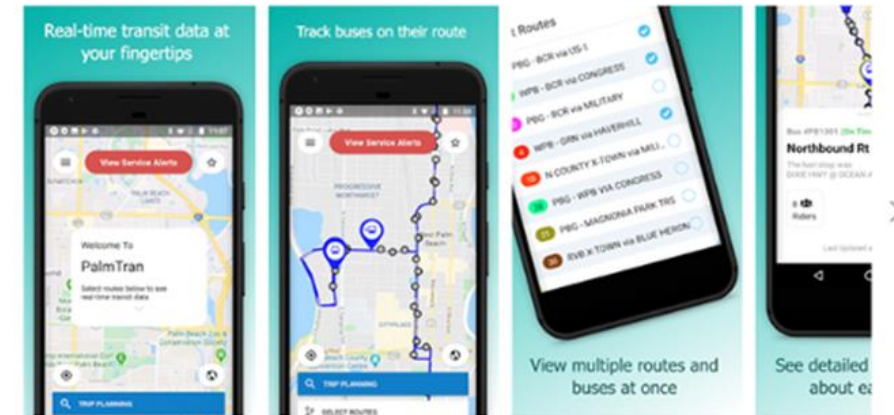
Real-time transit data at your fingertips

View Service Alerts

Welcome To

PalmTran

Select routes below to see real-time transit data

TRIP PLANNING

Track buses on their route

View Service Alerts

TRIP PLANNING

SELECT ROUTES

Routes

PBG - BCR via US-1

WPB - BCR via CONGRESS

PBG - BCR via MILITARY

4 WPB - GRN via HAVERHILL

N COUNTY X-TOWN via MILI...

PBG - WPB VIA CONGRESS

25 PBG - MAGNONIA PARK TRS

RVB X TOWN via BLUE HERON

View multiple routes and buses at once

Bus #PB1301

Northbound Rt

The last stop was DIXIE HWY @ OCEAN A

Riders

Last Updated

See detailed about ea